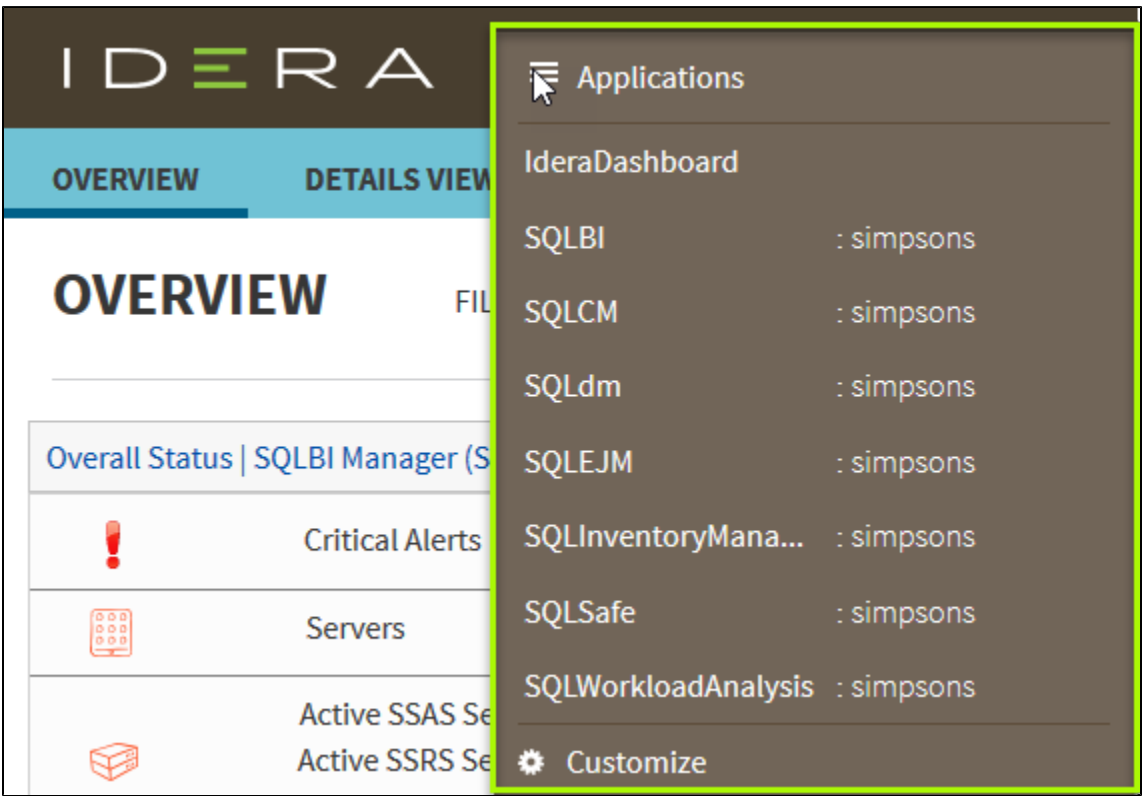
IDERA

OVERVIEW DETAILS VIEW

OVERVIEW FIL

Overall Status | SQLBI Manager (S

Critical Alerts

Servers

Active SSAS Se
Active SSRS Se

Applications

IderaDashboard

SQLBI : simpsons

SQLCM : simpsons

SQLdm : simpsons

SQLEJM : simpsons

SQLInventoryMana... : simpsons

SQLSafe : simpsons

SQLWorkloadAnalysis : simpsons

Customize